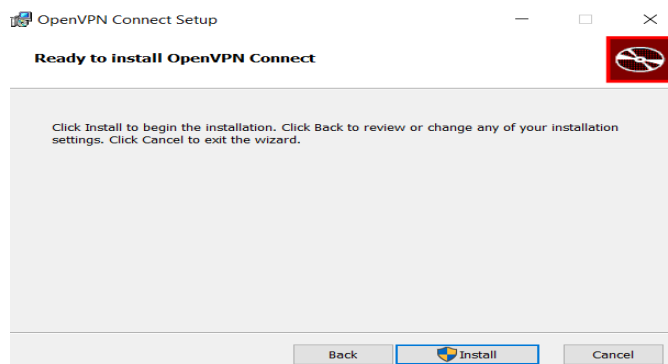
OpenVPN Connect Setup

Ready to install OpenVPN Connect

Click Install to begin the installation. Click Back to review or change any of your installation settings. Click Cancel to exit the wizard.

Back Install Cancel